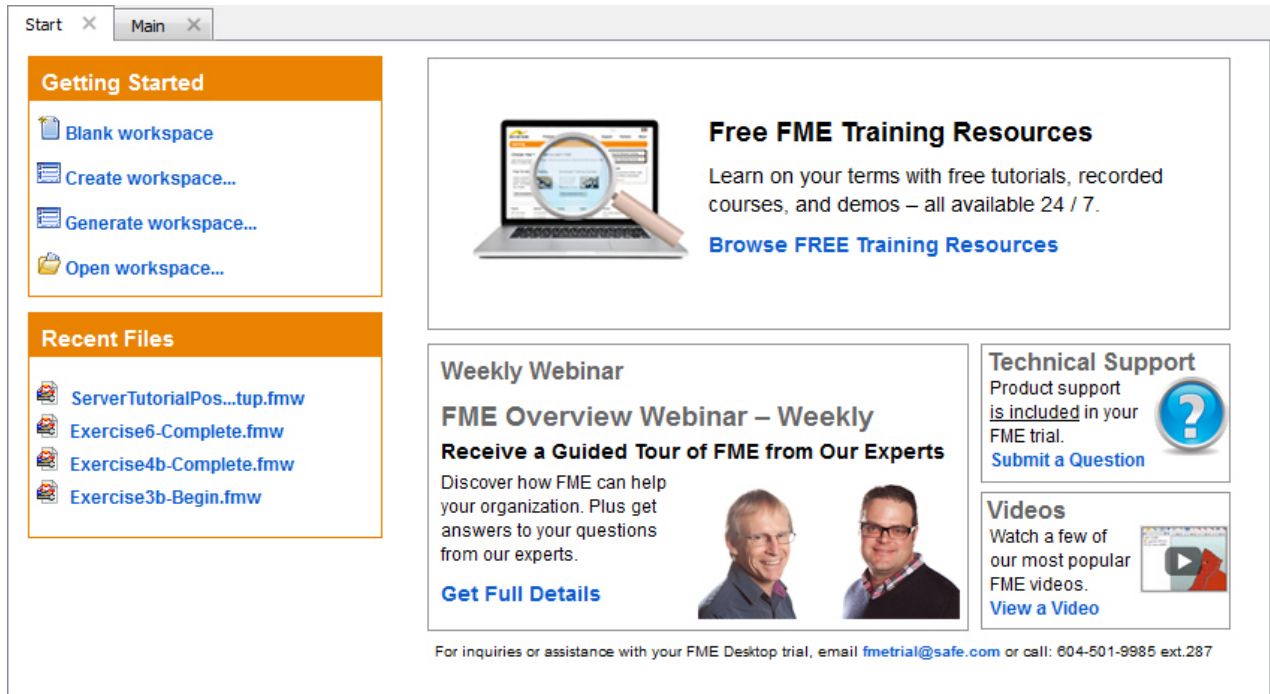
Start ✕ Main ✕

Getting Started

Blank workspace

Create workspace...

Generate workspace...

Open workspace...

Recent Files

ServerTutorialPos...tup.fmw

Exercise6-Complete.fmw

Exercise4b-Complete.fmw

Exercise3b-Begin.fmw

Free FME Training Resources

Learn on your terms with free tutorials, recorded courses, and demos – all available 24 / 7.

Browse FREE Training Resources

Weekly Webinar

FME Overview Webinar – Weekly

Receive a Guided Tour of FME from Our Experts

Discover how FME can help your organization. Plus get answers to your questions from our experts.

Get Full Details

Technical Support

Product support is included in your FME trial.

Submit a Question

Videos

Watch a few of our most popular FME videos.

View a Video

For inquiries or assistance with your FME Desktop trial, email fmetrial@safe.com or call: 604-501-9985 ext.287